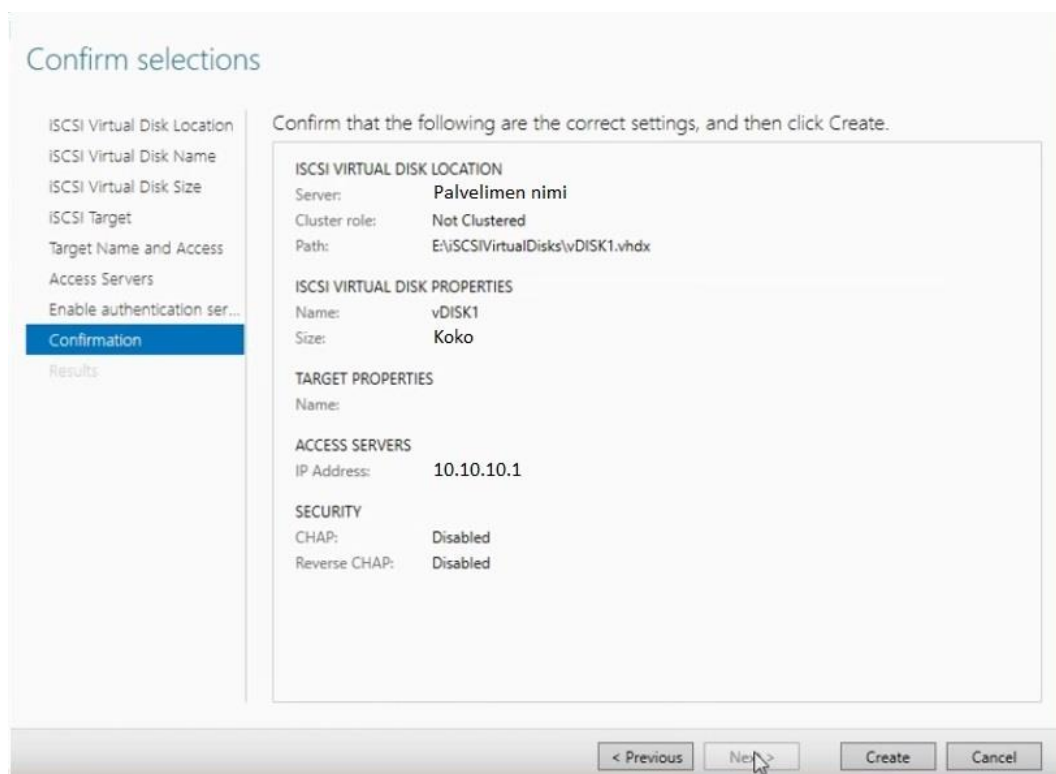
Confirm selections

iSCSI Virtual Disk Location
iSCSI Virtual Disk Name
iSCSI Virtual Disk Size
iSCSI Target
Target Name and Access
Access Servers
Enable authentication ser...
Confirmation
Results

Confirm that the following are the correct settings, and then click Create.

ISCSI VIRTUAL DISK LOCATION
Server: Palvelimen nimi
Cluster role: Not Clustered
Path: E:\iSCSIVirtualDisks\vDISK1.vhdx

ISCSI VIRTUAL DISK PROPERTIES
Name: vDISK1
Size: Koko

TARGET PROPERTIES
Name:

ACCESS SERVERS
IP Address: 10.10.10.1

SECURITY
CHAP: Disabled
Reverse CHAP: Disabled

< Previous
Next >
Create
Cancel